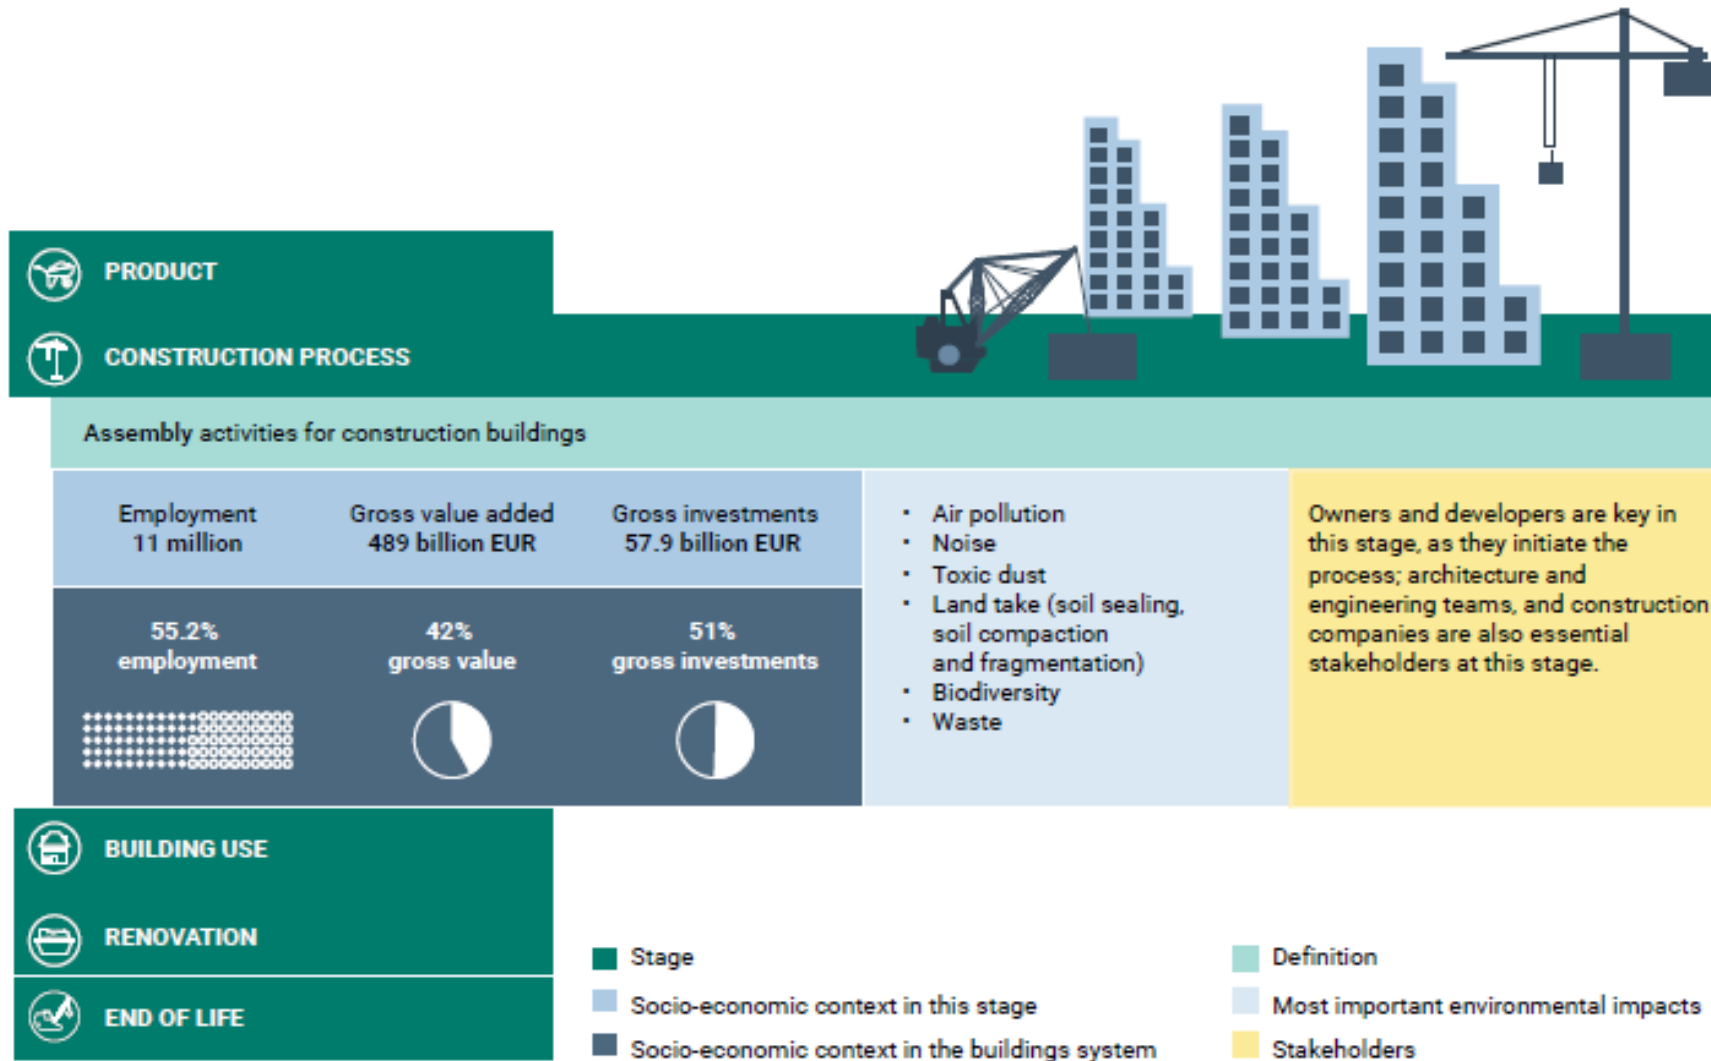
PRODUCT

CONSTRUCTION PROCESS

Assembly activities for construction buildings

Employment
11 million

Gross value added
489 billion EUR

Gross investments
57.9 billion EUR

55.2%
employment

42%
gross value

51%
gross investments

- Air pollution
- Noise
- Toxic dust
- Land take (soil sealing, soil compaction and fragmentation)
- Biodiversity
- Waste

Owners and developers are key in this stage, as they initiate the process; architecture and engineering teams, and construction companies are also essential stakeholders at this stage.

BUILDING USE

RENOVATION

END OF LIFE

Stage

Socio-economic context in this stage

Socio-economic context in the buildings system

Definition

Most important environmental impacts

Stakeholders